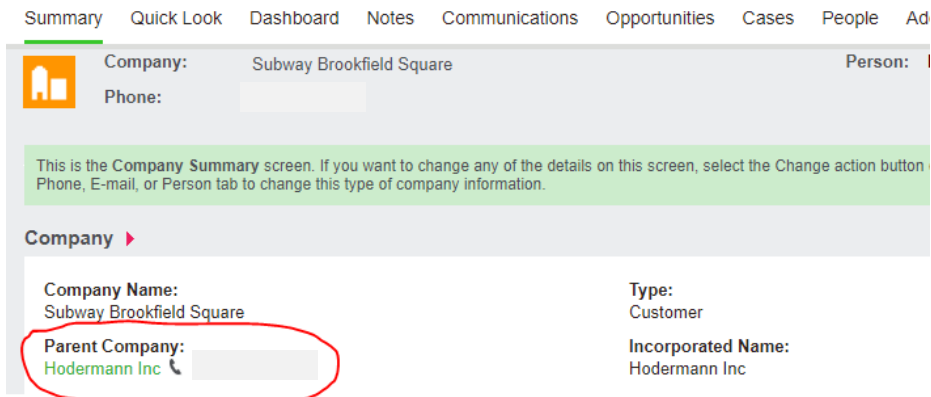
Summary Quick Look Dashboard Notes Communications Opportunities Cases People Ad

Company: Subway Brookfield Square
Phone:

Person: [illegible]

This is the Company Summary screen. If you want to change any of the details on this screen, select the Change action button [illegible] Phone, E-mail, or Person tab to change this type of company information.

Company

Company Name:
Subway Brookfield Square

Type:
Customer

Parent Company:
Hodermann Inc

Incorporated Name:
Hodermann Inc